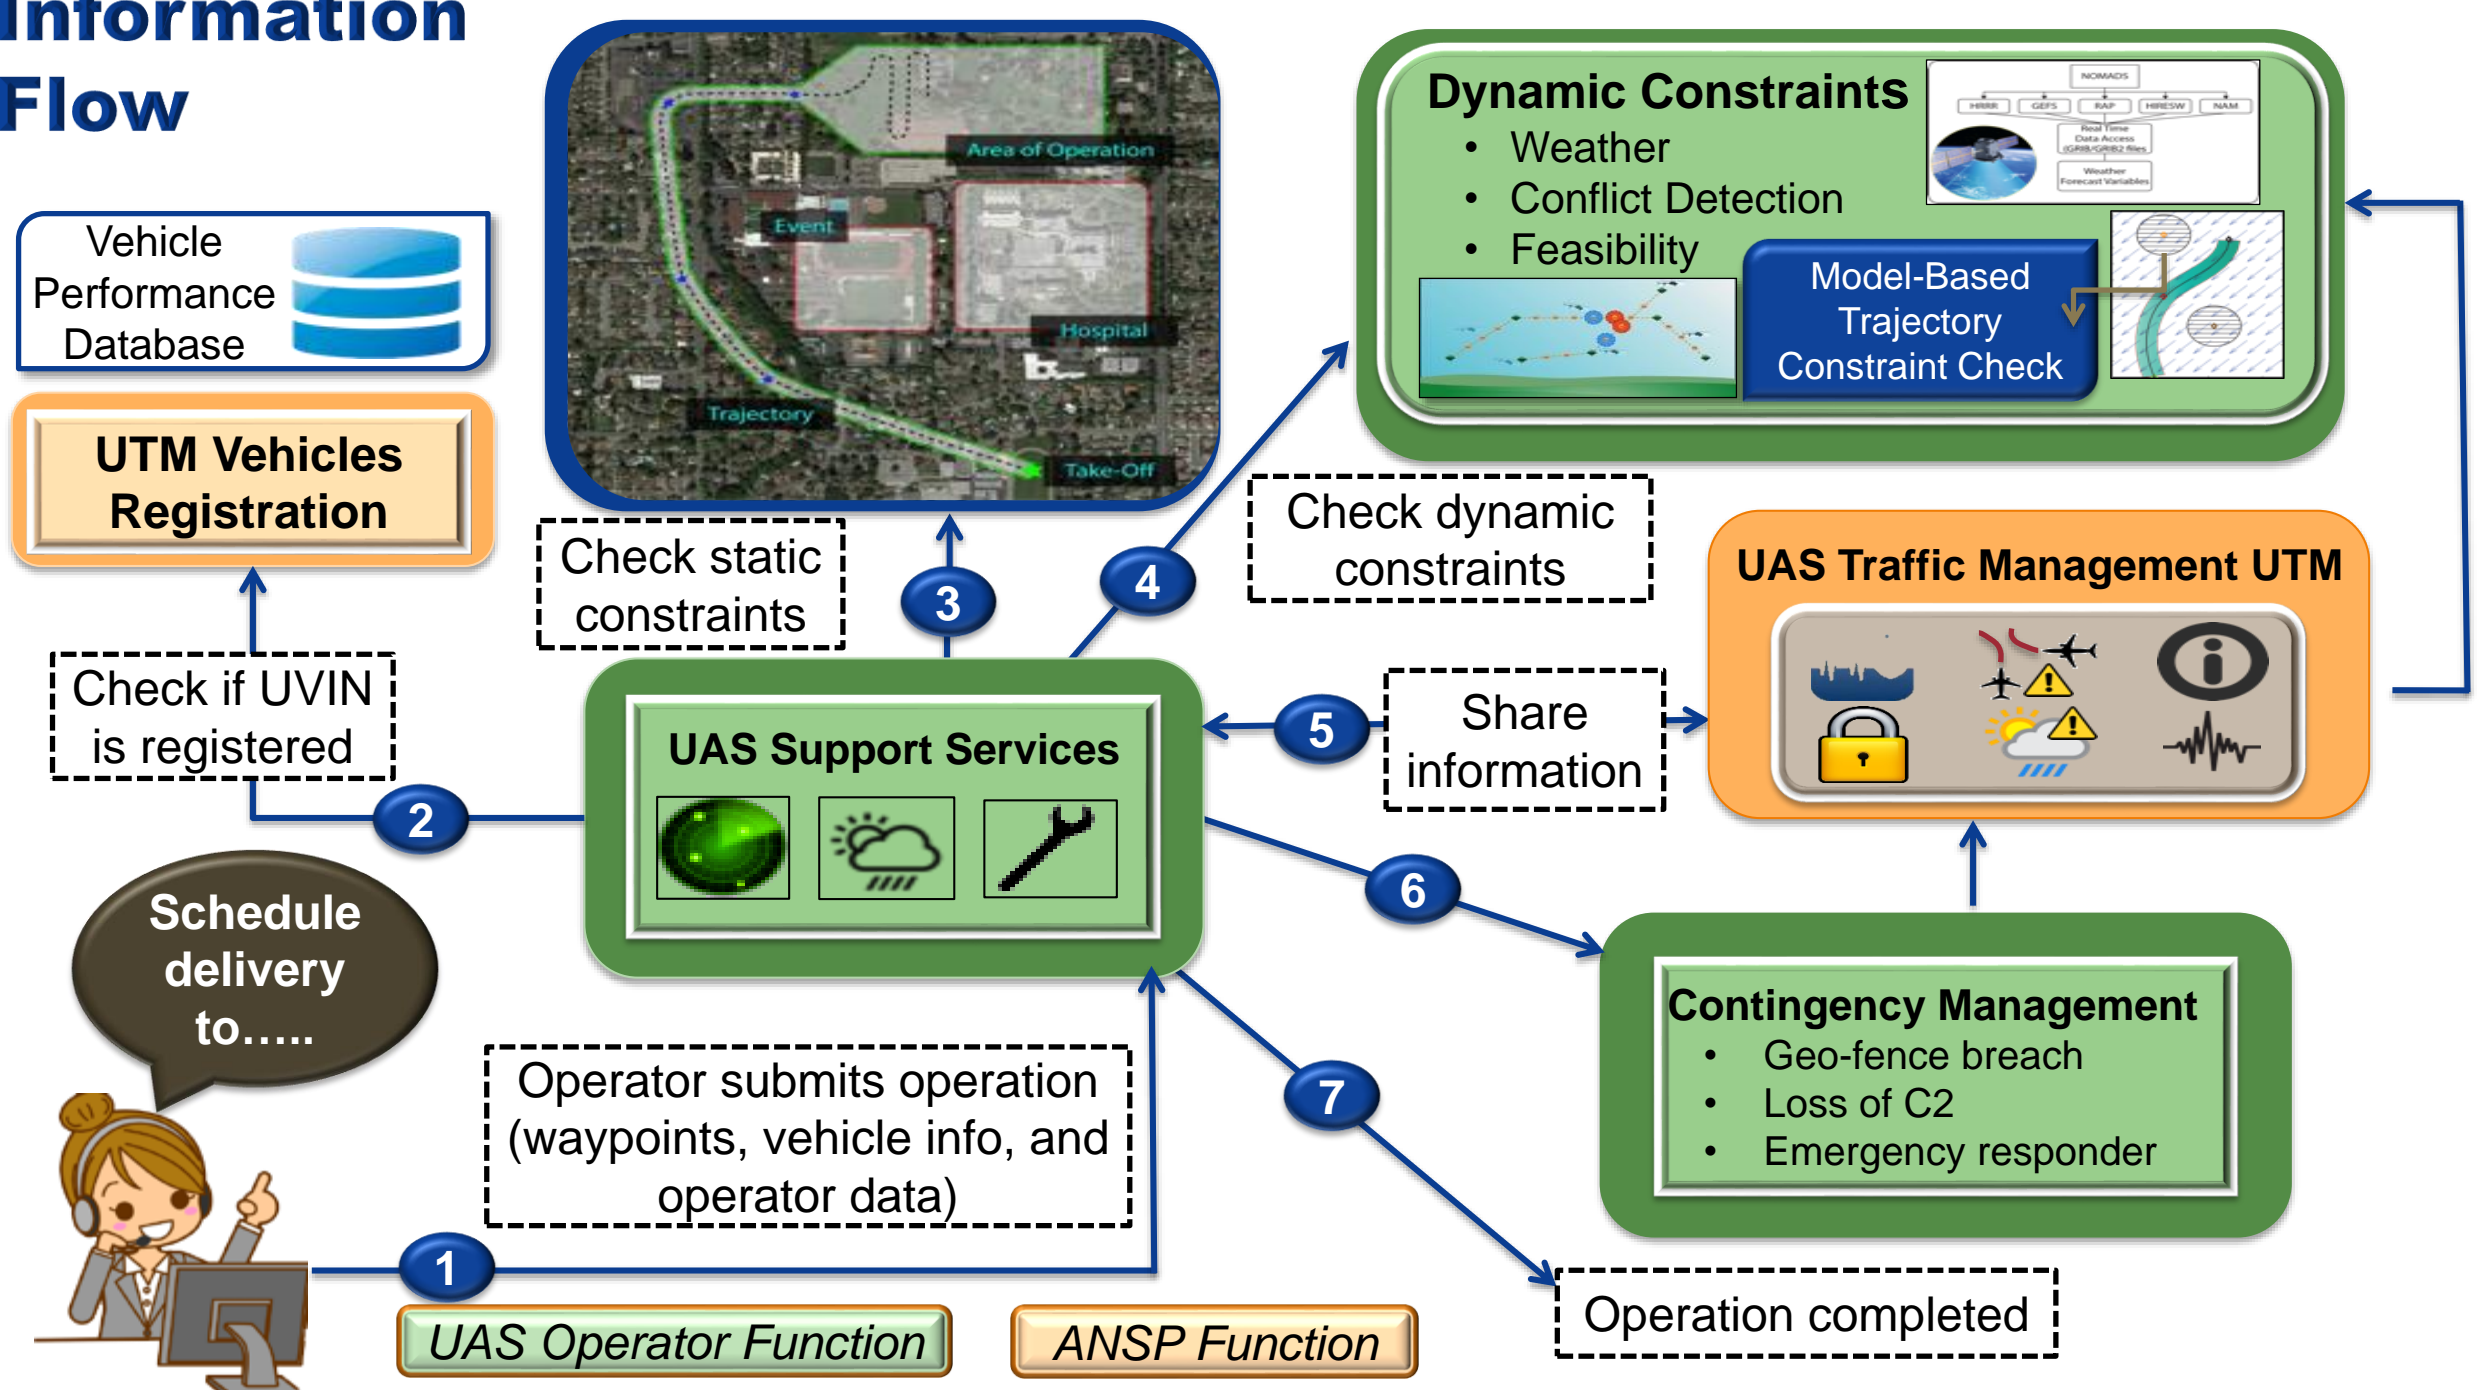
Information Flow

Vehicle Performance Database

UTM Vehicles Registration

Area of Operation

Event

Hospital

Trajectory

Take-Off

Dynamic Constraints
• Weather
• Conflict Detection
• Feasibility

NOMADS
HRRR GEFS RAP HIRESW NAM
Real Time Data Access (GRIB/GRIB2 files)
Weather Forecast Variables

Model-Based Trajectory Constraint Check

Check static constraints

3

4

Check dynamic constraints

UAS Traffic Management UTM

Check if UVIN is registered

UAS Support Services

5

Share information

2

6

Schedule delivery to…..

Contingency Management
• Geo-fence breach
• Loss of C2
• Emergency responder

Operator submits operation (waypoints, vehicle info, and operator data)

7

1

Operation completed

UAS Operator Function

ANSP Function